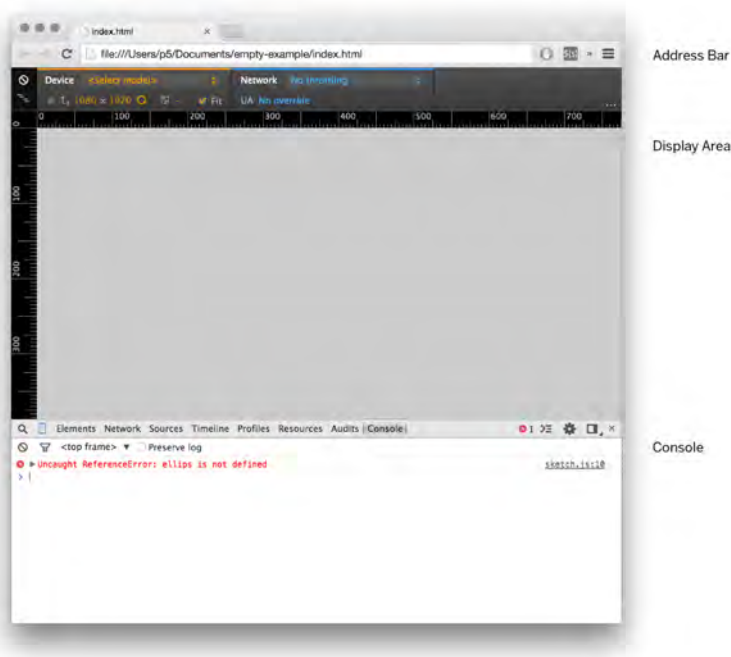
index.html ×

file:///Users/p5/Documents/empty-example/index.html

Address Bar

Device <Select model>

Network No throttling

1080 × 1920

Fit

UA No override

0 100 200 300 400 500 600 700

100

200

300

Display Area

Elements Network Sources Timeline Profiles Resources Audits Console

1

<top frame> ▼ Preserve log

Uncaught ReferenceError: ellips is not defined

sketch.js:10

>

Console